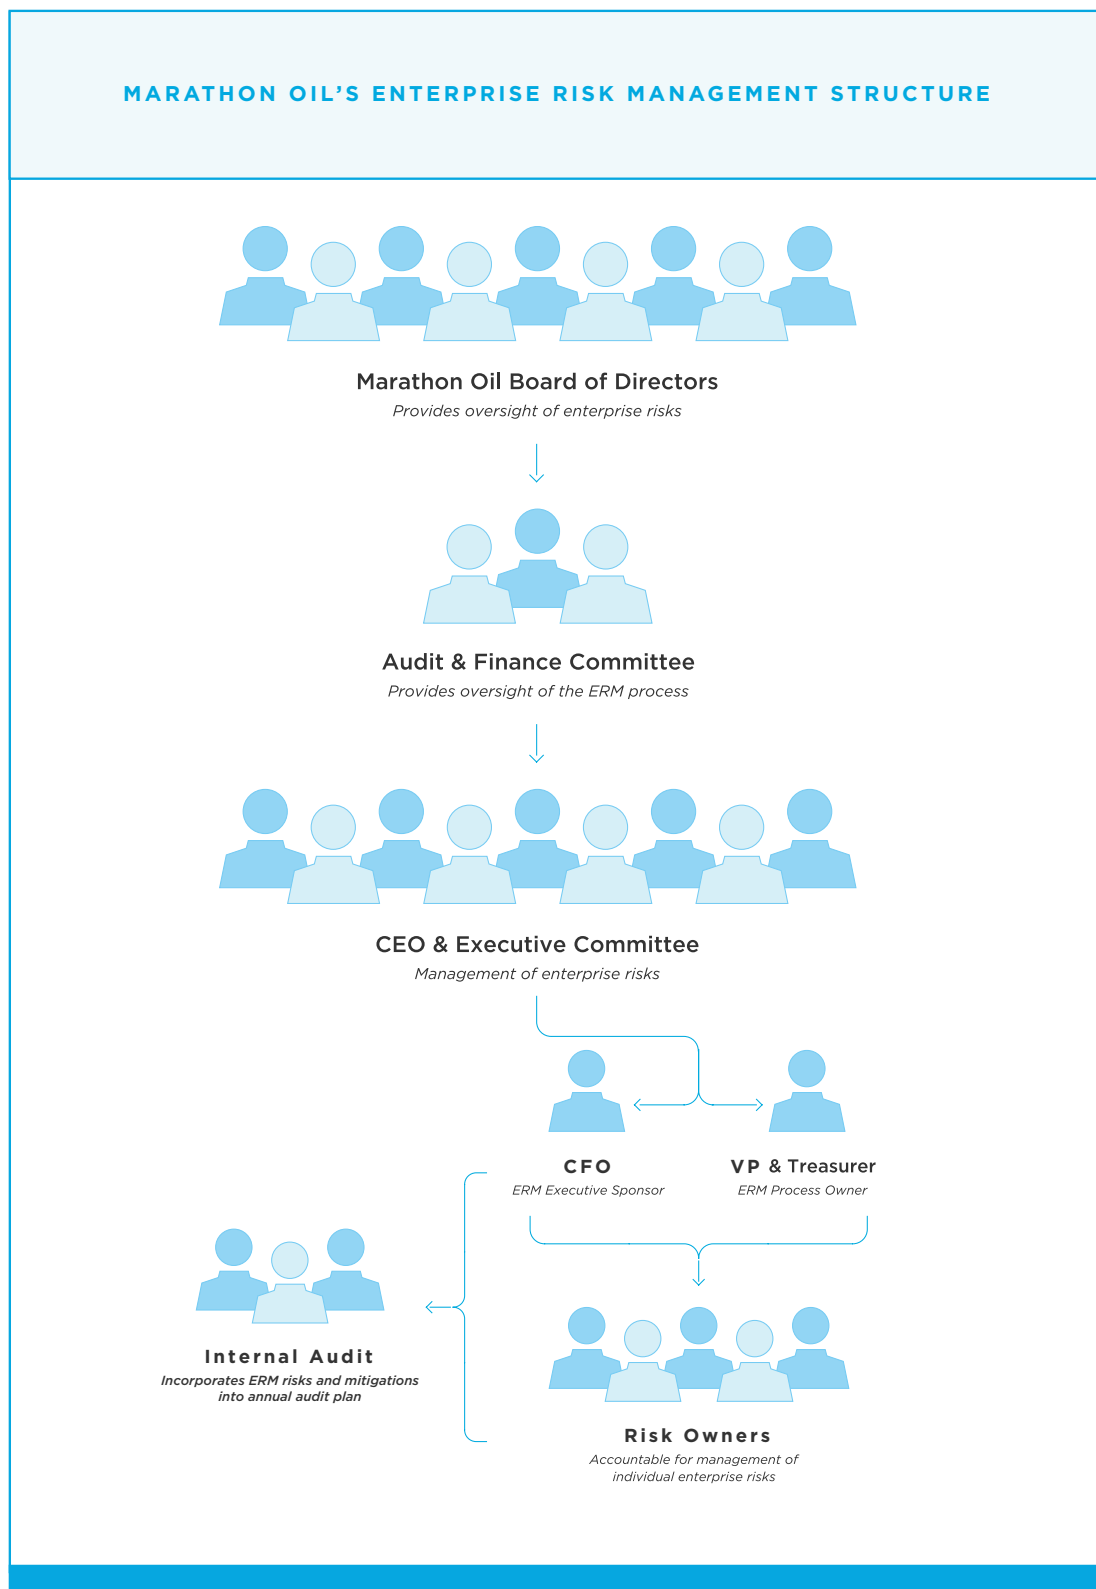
MARATHON OIL'S ENTERPRISE RISK MANAGEMENT STRUCTURE

Marathon Oil Board of Directors
*Provides oversight of enterprise risks*

Audit & Finance Committee
*Provides oversight of the ERM process*

CEO & Executive Committee
*Management of enterprise risks*

CFO
*ERM Executive Sponsor*

VP & Treasurer
*ERM Process Owner*

Internal Audit
*Incorporates ERM risks and mitigations into annual audit plan*

Risk Owners
*Accountable for management of individual enterprise risks*